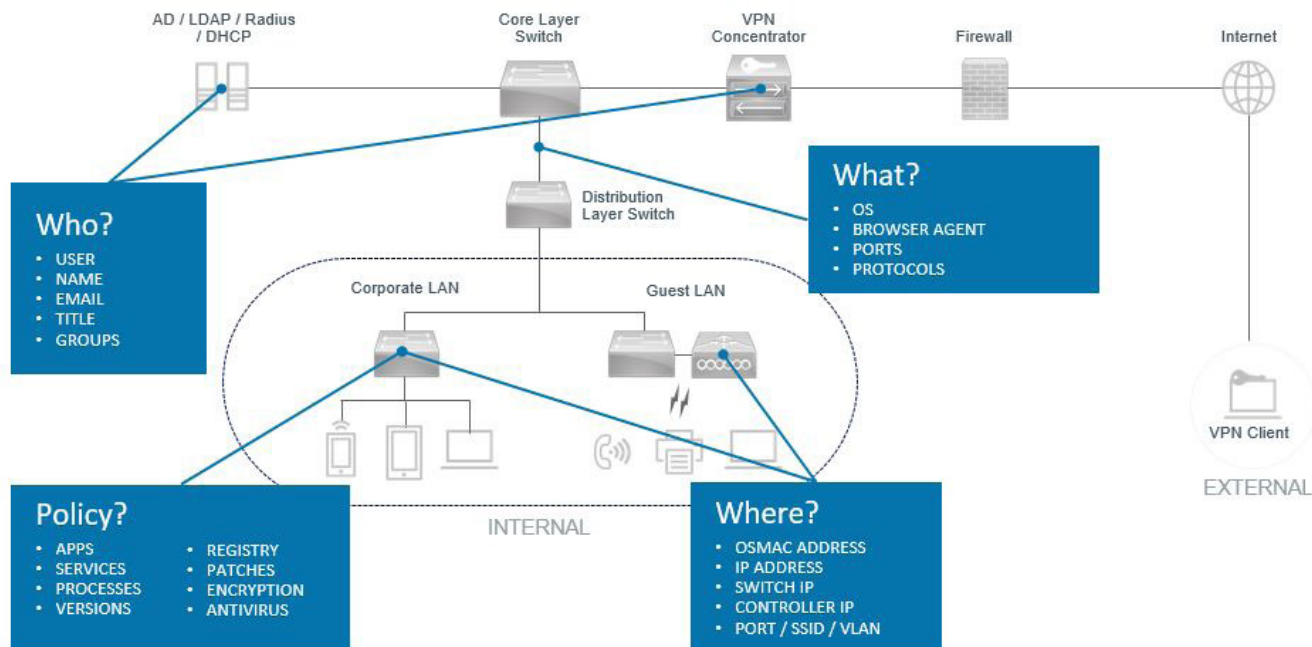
AD / LDAP / Radius / DHCP

Core Layer Switch

VPN Concentrator

Firewall

Internet

What?
- OS
- BROWSER AGENT
- PORTS
- PROTOCOLS

Distribution Layer Switch

Who?
- USER
- NAME
- EMAIL
- TITLE
- GROUPS

Corporate LAN

Guest LAN

VPN Client

EXTERNAL

INTERNAL

Policy?
- APPS
- SERVICES
- PROCESSES
- VERSIONS
- REGISTRY
- PATCHES
- ENCRYPTION
- ANTIVIRUS

Where?
- OSMAC ADDRESS
- IP ADDRESS
- SWITCH IP
- CONTROLLER IP
- PORT / SSID / VLAN